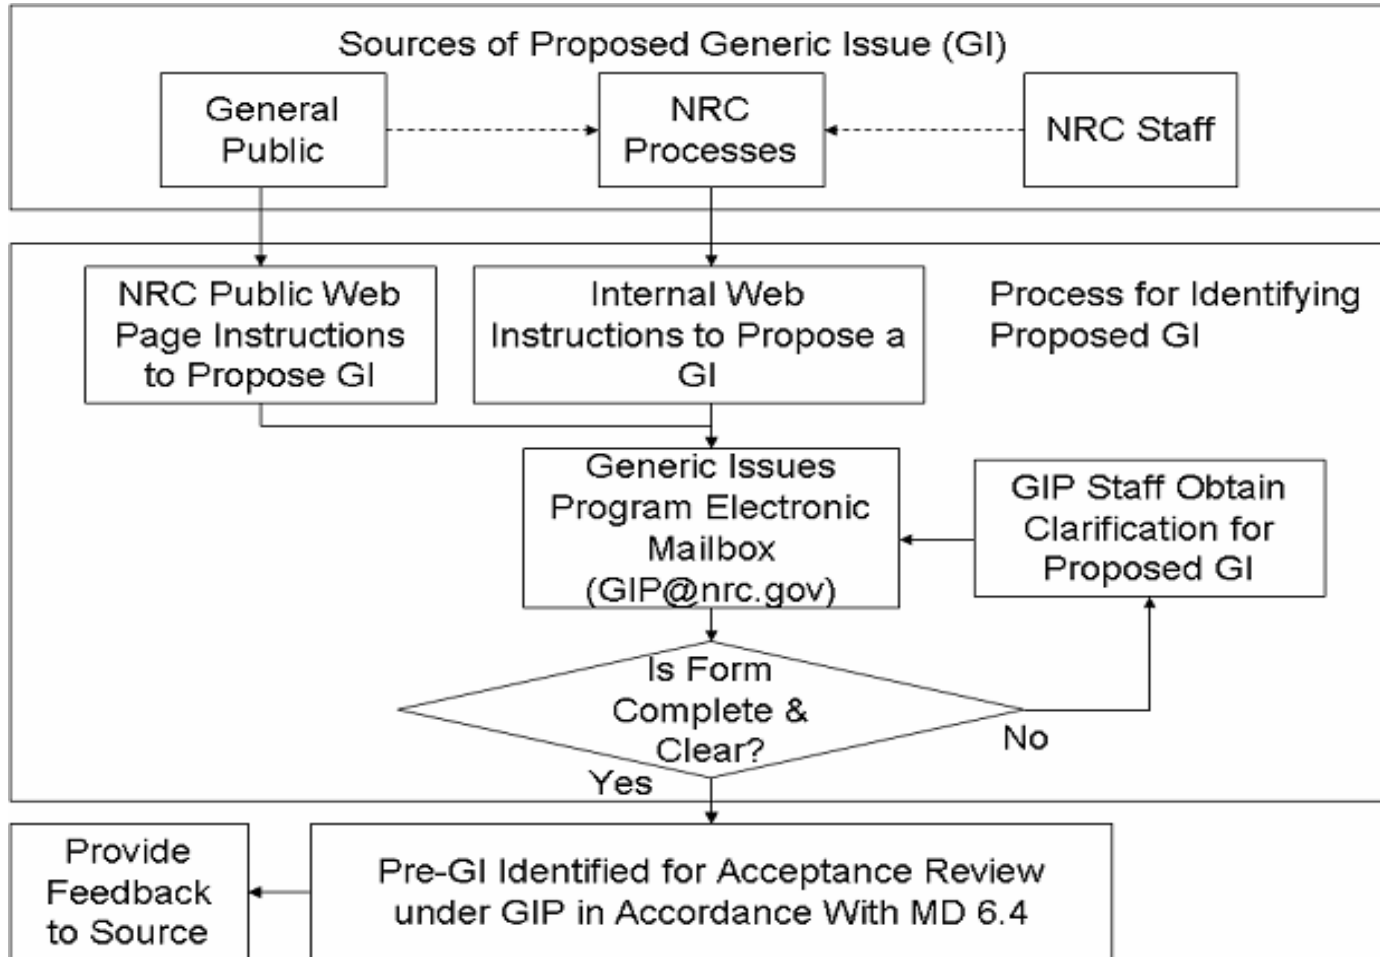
Sources of Proposed Generic Issue (GI)

General Public

NRC Processes

NRC Staff

NRC Public Web Page Instructions to Propose GI

Internal Web Instructions to Propose a GI

Process for Identifying Proposed GI

Generic Issues Program Electronic Mailbox (GIP@nrc.gov)

GIP Staff Obtain Clarification for Proposed GI

Is Form Complete & Clear?

No

Yes

Provide Feedback to Source

Pre-GI Identified for Acceptance Review under GIP in Accordance With MD 6.4